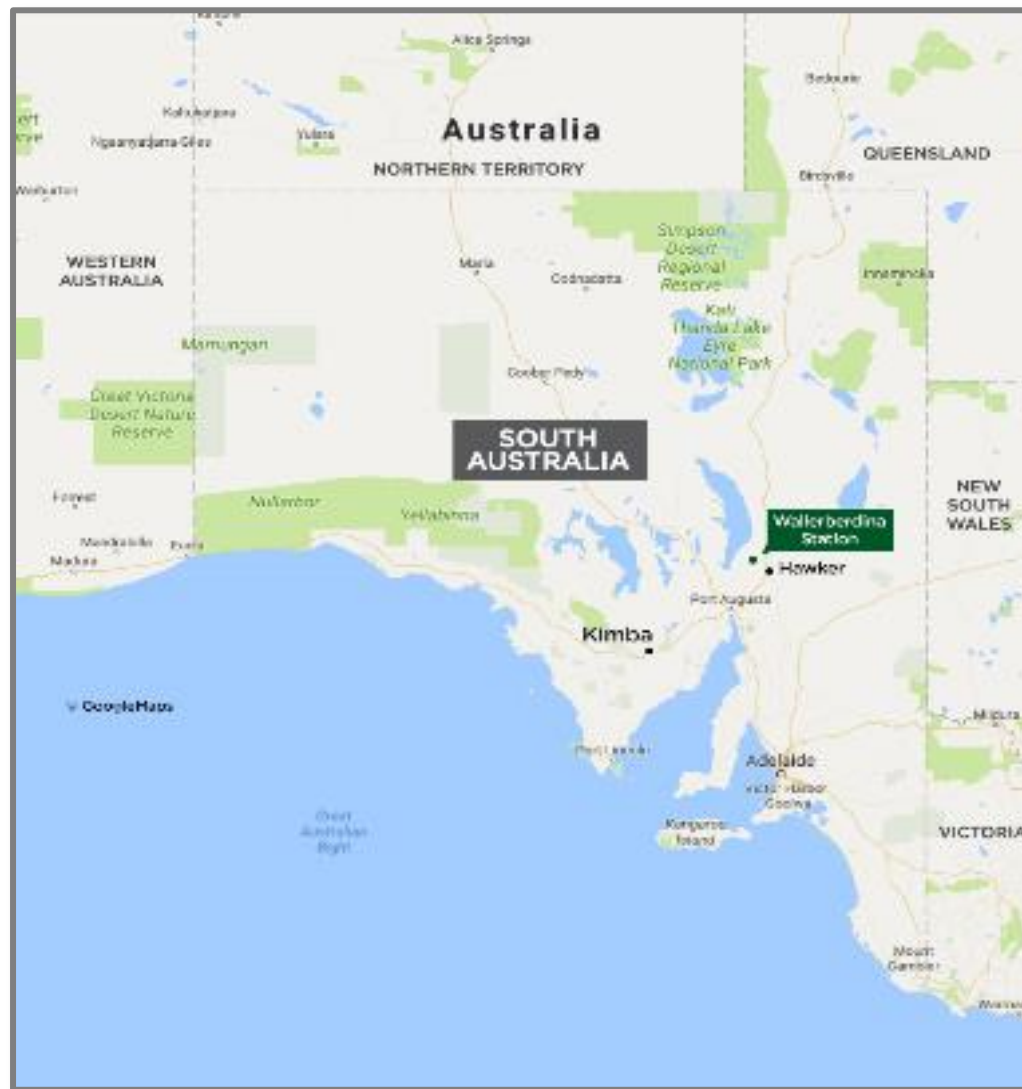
Alice Springs
Birdsville
Kaltukatjara
Ngaanyatjarra-Giles
Yulara
Australia
NORTHERN TERRITORY
QUEENSLAND
Warburton
Simpson Desert Regional Reserve
WESTERN AUSTRALIA
Marla
Oodnadatta
Innamincka
Kati Thanda-Lake Eyre National Park
Mamungari
Coober Pedy
Great Victoria Desert Nature Reserve
SOUTH AUSTRALIA
NEW SOUTH WALES
Forrest
Nullarbor
Yellabinna
Wallerberdina Station
Mundrabilla
Eucla
Madura
Hawker
Port Augusta
Kimba
GoogleMaps
Mildura
Port Lincoln
Adelaide
Victor Harbor
Goolwa
Great Australian Bight
Kangaroo Island
VICTORIA
Mount Gambier
Warrnambool